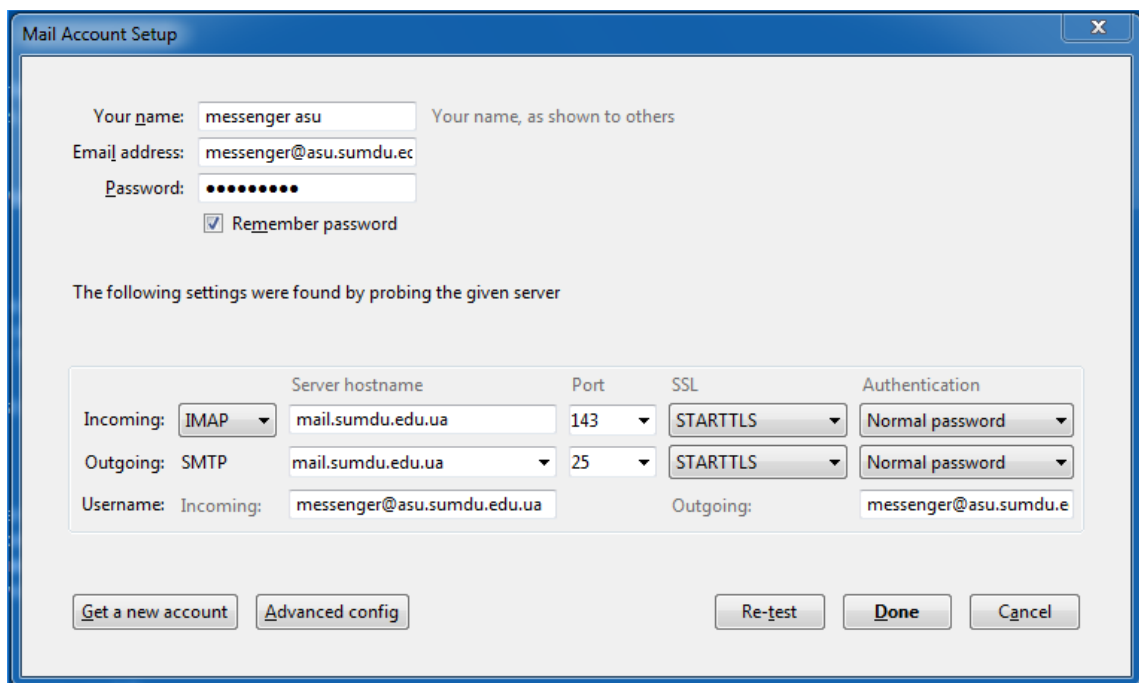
Mail Account Setup

x

Your name: messenger asu Your name, as shown to others

Email address: messenger@asu.sumdu.ec

Password: ●●●●●●●●●

Remember password

The following settings were found by probing the given server

| | | Server hostname | Port | SSL | Authentication |
|---|---|---|---|---|---|
| Incoming: | IMAP | mail.sumdu.edu.ua | 143 | STARTTLS | Normal password |
| Outgoing: | SMTP | mail.sumdu.edu.ua | 25 | STARTTLS | Normal password |
| Username: | Incoming: | messenger@asu.sumdu.edu.ua | | Outgoing: | messenger@asu.sumdu.e |

Get a new account Advanced config Re-test Done Cancel